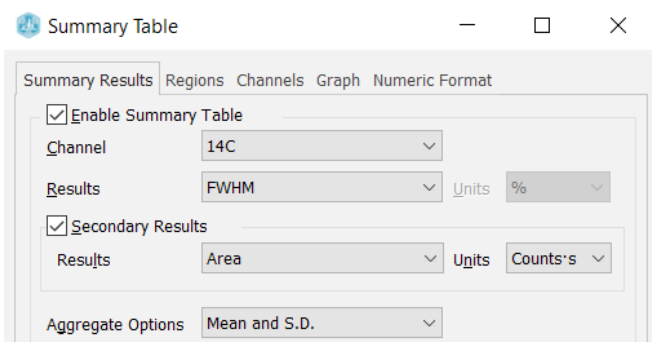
Summary Table

Summary Results Regions Channels Graph Numeric Format

Enable Summary Table

Channel 14C

Results FWHM Units %

Secondary Results

Results Area Units Counts·s

Aggregate Options Mean and S.D.